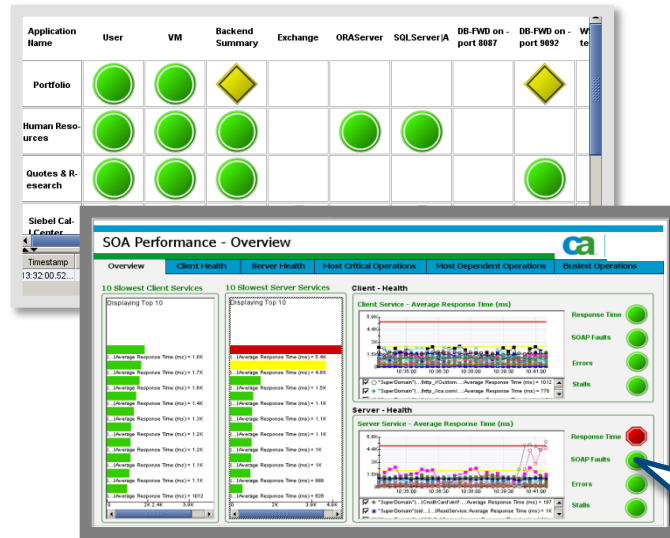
| Application Name | User | VM | Backend Summary | Exchange | ORAServer | SQLServer\|A | DB-FWD on - port 8087 | DB-FWD on - port 9092 | W te |
|---|---|---|---|---|---|---|---|---|---|
| Portfolio | | | | | | | | | |
| Human Resources | | | | | | | | | |
| Quotes & Research | | | | | | | | | |
| Siebel Call Center | | | | | | | | | |

Timestamp
13:32:00.52...

SOA Performance - Overview

ca

Overview | Client Health | Server Health | Most Critical Operations | Most Dependent Operations | Busiest Operations

10 Slowest Client Services
Displaying Top 10
|...|Average Response Time (ms) = 1.9K
|...|Average Response Time (ms) = 1.7K
|...|Average Response Time (ms) = 1.6K
|...|Average Response Time (ms) = 1.4K
|...|Average Response Time (ms) = 1.3K
|...|Average Response Time (ms) = 1.2K
|...|Average Response Time (ms) = 1.2K
|...|Average Response Time (ms) = 1.1K
|...|Average Response Time (ms) = 1.1K
|...|Average Response Time (ms) = 1012
0 2K 2.4K 3.6K

10 Slowest Server Services
Displaying Top 10
|...|Average Response Time (ms) = 5.4K
|...|Average Response Time (ms) = 4.6K
|...|Average Response Time (ms) = 1.5K
|...|Average Response Time (ms) = 1.1K
|...|Average Response Time (ms) = 1.1K
|...|Average Response Time (ms) = 1.1K
|...|Average Response Time (ms) = 1K
|...|Average Response Time (ms) = 1K
|...|Average Response Time (ms) = 899
|...|Average Response Time (ms) = 828
0 2K 3.6K 4.8K

Client - Health
Client Service - Average Response Time (ms)
5.6K
4.4K
3K
1.5K
10:35:00 10:38:30 10:40:00 10:41:00
"SuperDomain"|...|http://Custom...:Average Response Time (ms) = 1012
"SuperDomain"|...|http://ca.com/...:Average Response Time (ms) = 776
Response Time
SOAP Faults
Errors
Stalls

Server - Health
Server Service - Average Response Time (ms)
5.6K
4.4K
3K
1.5K
10:35:00 10:38:30 10:40:00 10:41:00
"SuperDomain"|...|CreditCardVerif...:Average Response Time (ms) = 197
"SuperDomain"|sd...|...|RestService:Average Response Time (ms) = 1K
Response Time
SOAP Faults
Errors
Stalls